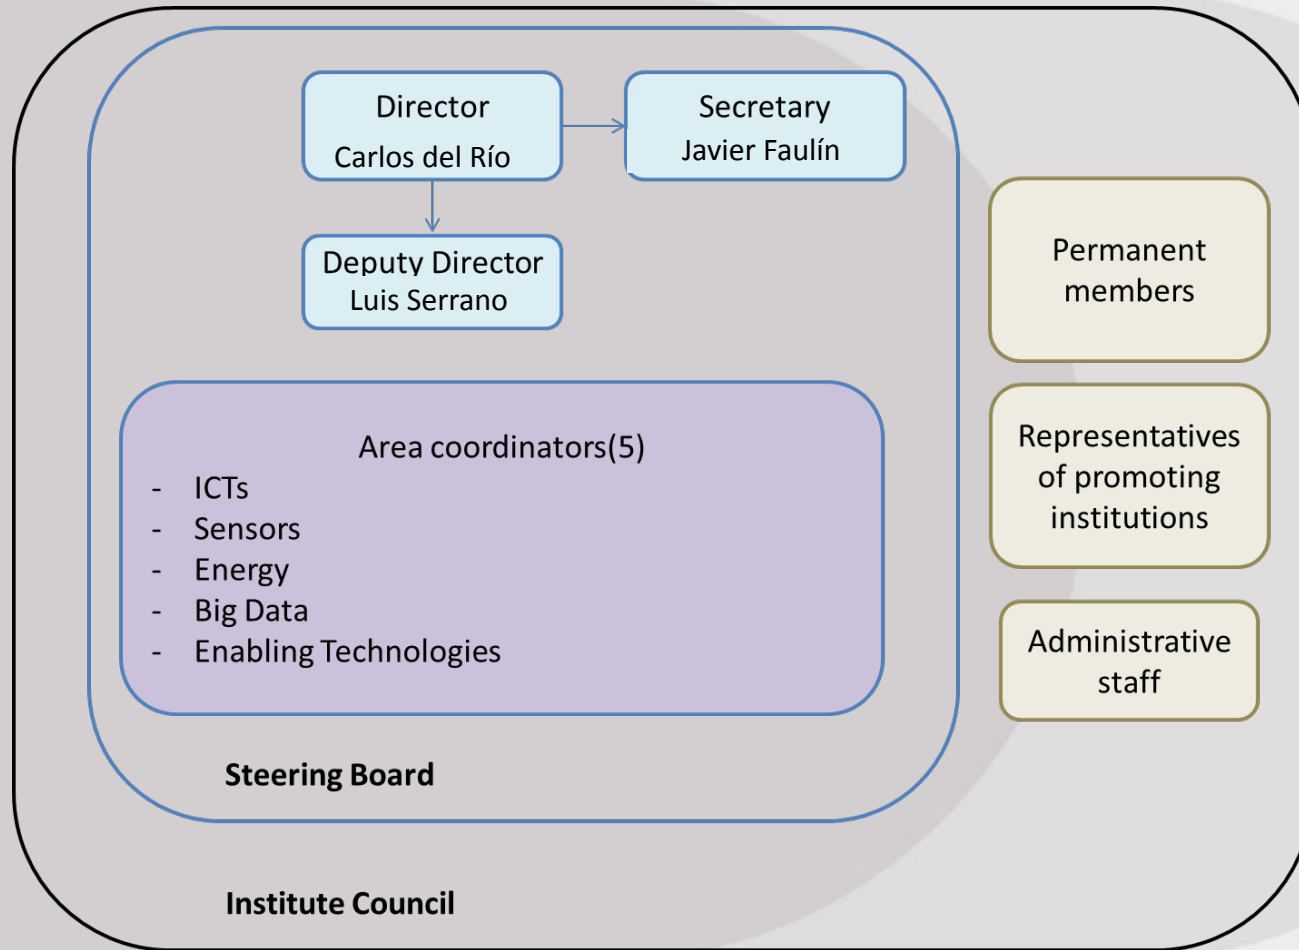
Director
Carlos del Río

Secretary
Javier Faulín

Deputy Director
Luis Serrano

Area coordinators(5)
- ICTs
- Sensors
- Energy
- Big Data
- Enabling Technologies

Steering Board

Permanent members

Representatives of promoting institutions

Administrative staff

Institute Council